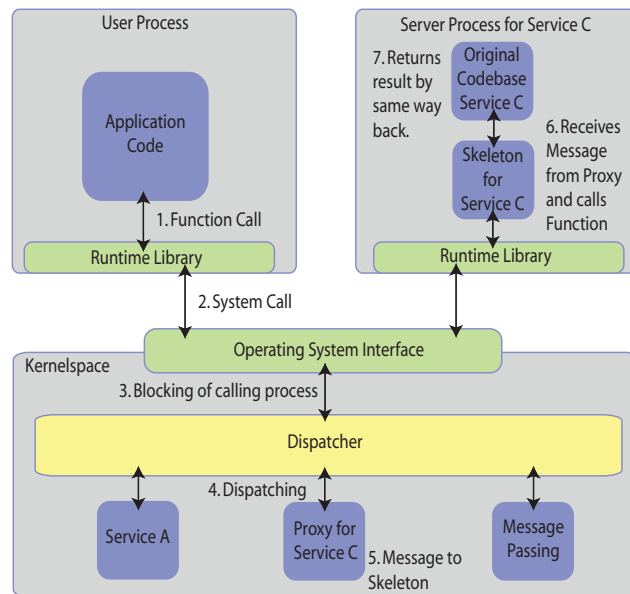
User Process

Application Code

1. Function Call

Runtime Library

Server Process for Service C

7. Returns result by same way back.

Original Codebase Service C

6. Receives Message from Proxy and calls Function

Skeleton for Service C

Runtime Library

2. System Call

Operating System Interface

Kernelspace

3. Blocking of calling process

Dispatcher

4. Dispatching

Service A

Proxy for Service C

5. Message to Skeleton

Message Passing